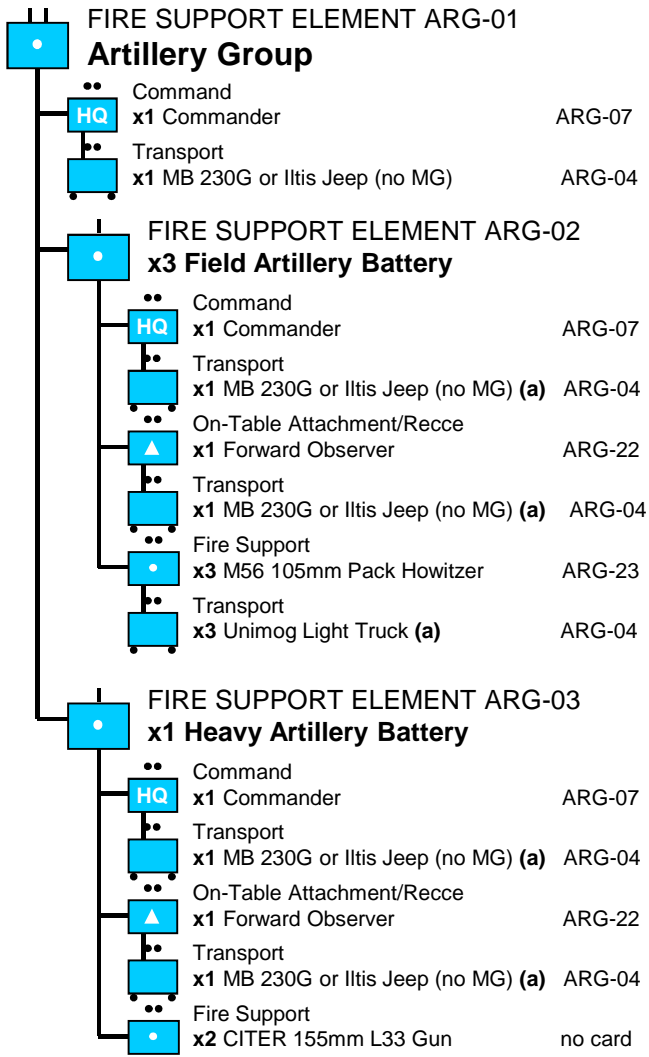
FIRE SUPPORT ELEMENT ARG-01
**Artillery Group**

HQ
Command
**x1** Commander ARG-07

Transport
**x1** MB 230G or Iltis Jeep (no MG) ARG-04

FIRE SUPPORT ELEMENT ARG-02
**x3 Field Artillery Battery**

HQ
Command
**x1** Commander ARG-07

Transport
**x1** MB 230G or Iltis Jeep (no MG) **(a)** ARG-04

On-Table Attachment/Recce
**x1** Forward Observer ARG-22

Transport
**x1** MB 230G or Iltis Jeep (no MG) **(a)** ARG-04

Fire Support
**x3** M56 105mm Pack Howitzer ARG-23

Transport
**x3** Unimog Light Truck **(a)** ARG-04

FIRE SUPPORT ELEMENT ARG-03
**x1 Heavy Artillery Battery**

HQ
Command
**x1** Commander ARG-07

Transport
**x1** MB 230G or Iltis Jeep (no MG) **(a)** ARG-04

On-Table Attachment/Recce
**x1** Forward Observer ARG-22

Transport
**x1** MB 230G or Iltis Jeep (no MG) **(a)** ARG-04

Fire Support
**x2** CITER 155mm L33 Gun no card